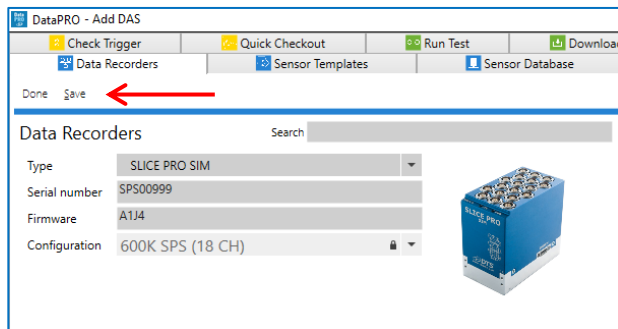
DataPRO - Add DAS

Check Trigger
Quick Checkout
Run Test
Downloa

Data Recorders
Sensor Templates
Sensor Database

Done Save

Data Recorders
Search

| Type | SLICE PRO SIM |
|---|---|
| Serial number | SPS00999 |
| Firmware | A1J4 |
| Configuration | 600K SPS (18 CH) |

SLICE PRO
DTS